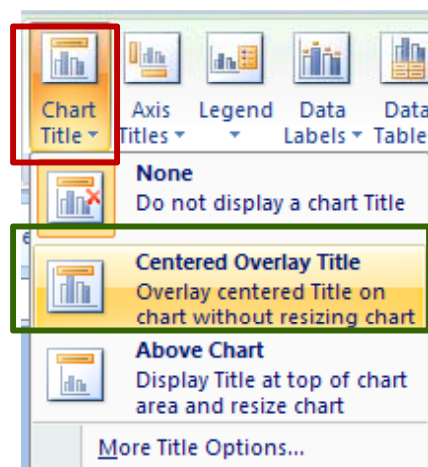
Chart Title ▾
Axis Titles ▾
Legend ▾
Data Labels ▾
Data Table

None
Do not display a chart Title

Centered Overlay Title
Overlay centered Title on chart without resizing chart

Above Chart
Display Title at top of chart area and resize chart

More Title Options...